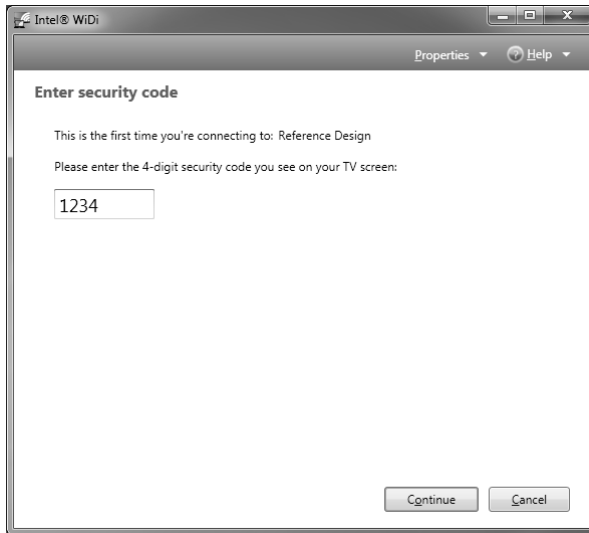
Intel® WiDi

Properties ▾ Help ▾

Enter security code

This is the first time you're connecting to: Reference Design

Please enter the 4-digit security code you see on your TV screen:

1234

Continue Cancel